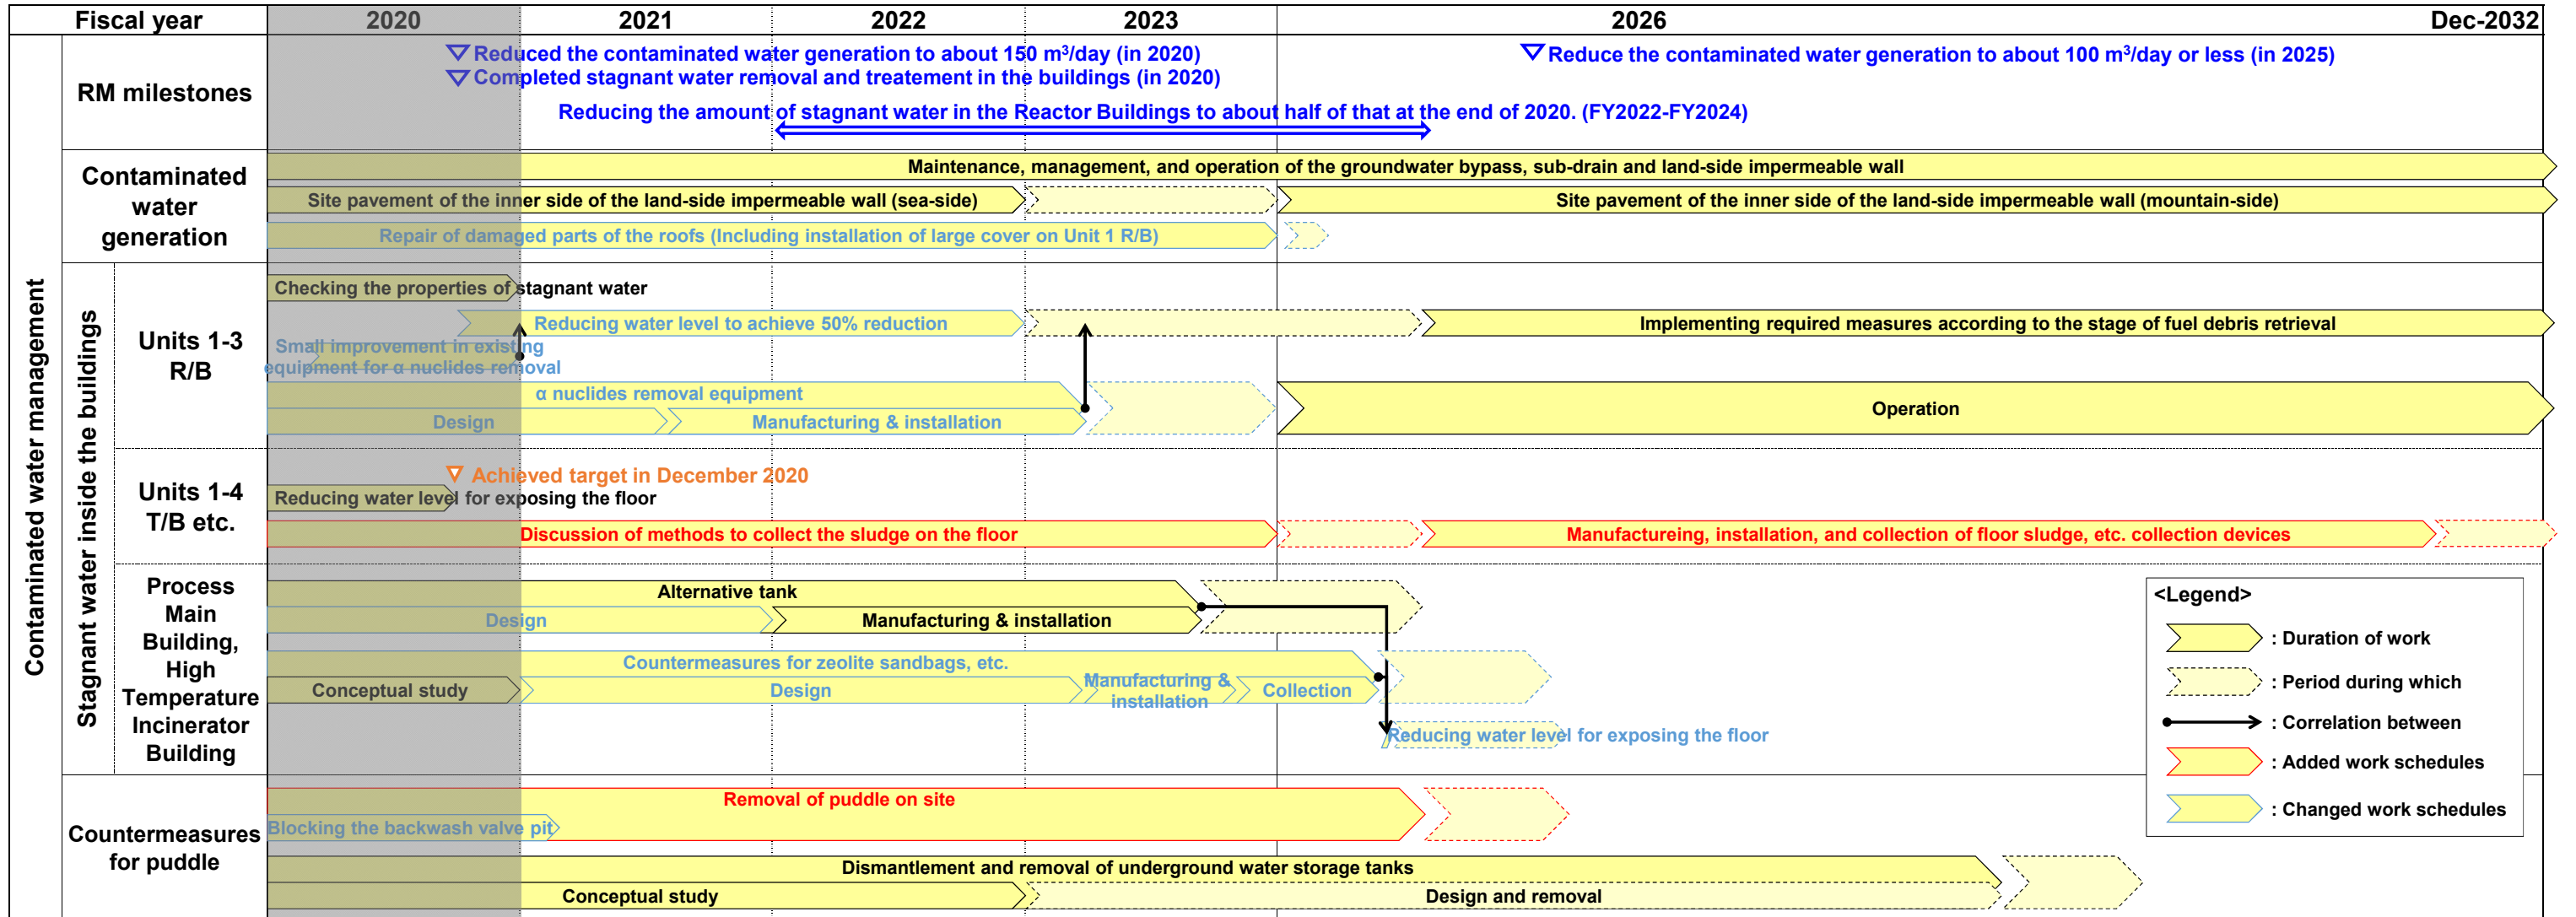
| Fiscal year | 2020 | 2021 | 2022 | 2023 | 2026 | Dec-2032 |
|---|---|---|---|---|---|---|

Contaminated water management

RM milestones

▽ Reduced the contaminated water generation to about 150 m³/day (in 2020)
▽ Completed stagnant water removal and treatement in the buildings (in 2020)
▽ Reduce the contaminated water generation to about 100 m³/day or less (in 2025)
Reducing the amount of stagnant water in the Reactor Buildings to about half of that at the end of 2020. (FY2022-FY2024)

Contaminated water generation

Maintenance, management, and operation of the groundwater bypass, sub-drain and land-side impermeable wall
Site pavement of the inner side of the land-side impermeable wall (sea-side)
Site pavement of the inner side of the land-side impermeable wall (mountain-side)
Repair of damaged parts of the roofs (Including installation of large cover on Unit 1 R/B)

Stagnant water inside the buildings

Units 1-3 R/B

Checking the properties of stagnant water
Reducing water level to achieve 50% reduction
Implementing required measures according to the stage of fuel debris retrieval
Small improvement in existing equipment for α nuclides removal
α nuclides removal equipment
Design
Manufacturing & installation
Operation

Units 1-4 T/B etc.

▽ Achieved target in December 2020
Reducing water level for exposing the floor
Discussion of methods to collect the sludge on the floor
Manufactureing, installation, and collection of floor sludge, etc. collection devices

Process Main Building, High Temperature Incinerator Building

Alternative tank
Design
Manufacturing & installation
Countermeasures for zeolite sandbags, etc.
Conceptual study
Design
Manufacturing & installation
Collection
Reducing water level for exposing the floor

Countermeasures for puddle

Removal of puddle on site
Blocking the backwash valve pit
Dismantlement and removal of underground water storage tanks
Conceptual study
Design and removal

<Legend>
: Duration of work
: Period during which
: Correlation between
: Added work schedules
: Changed work schedules